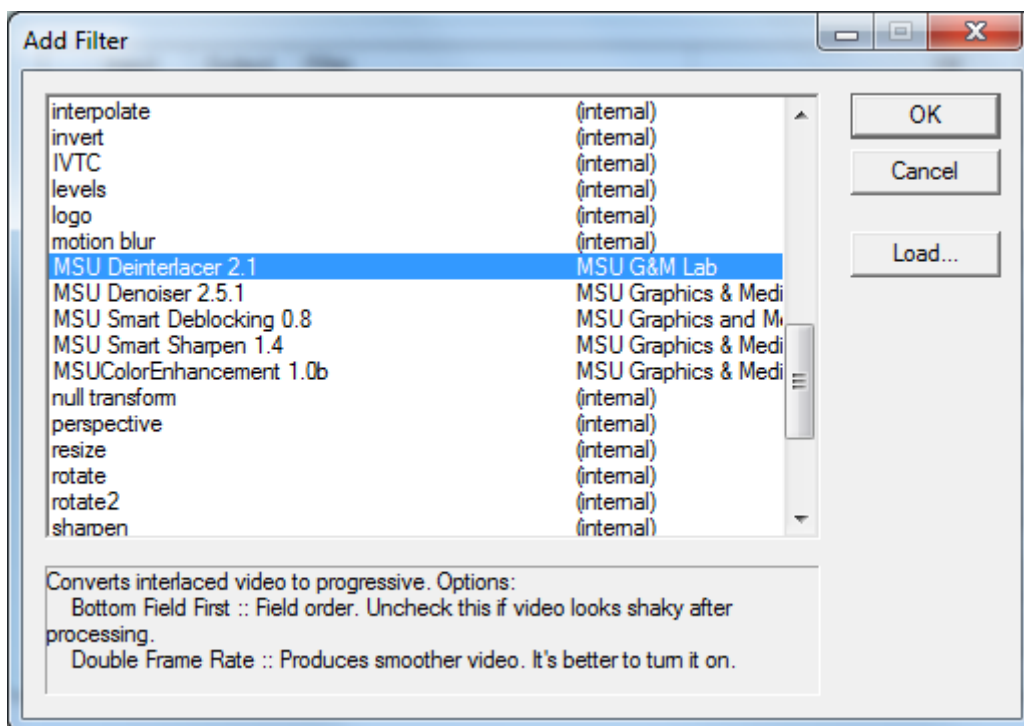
Add Filter

| | |
|---|---|
| interpolate | (internal) |
| invert | (internal) |
| IVTC | (internal) |
| levels | (internal) |
| logo | (internal) |
| motion blur | (internal) |
| MSU Deinterlacer 2.1 | MSU G&M Lab |
| MSU Denoiser 2.5.1 | MSU Graphics & Medi |
| MSU Smart Deblocking 0.8 | MSU Graphics and M |
| MSU Smart Sharpen 1.4 | MSU Graphics & Medi |
| MSUColorEnhancement 1.0b | MSU Graphics & Medi |
| null transform | (internal) |
| perspective | (internal) |
| resize | (internal) |
| rotate | (internal) |
| rotate2 | (internal) |
| sharpen | (internal) |

OK

Cancel

Load...

Converts interlaced video to progressive. Options:
Bottom Field First :: Field order. Uncheck this if video looks shaky after processing.
Double Frame Rate :: Produces smoother video. It's better to turn it on.